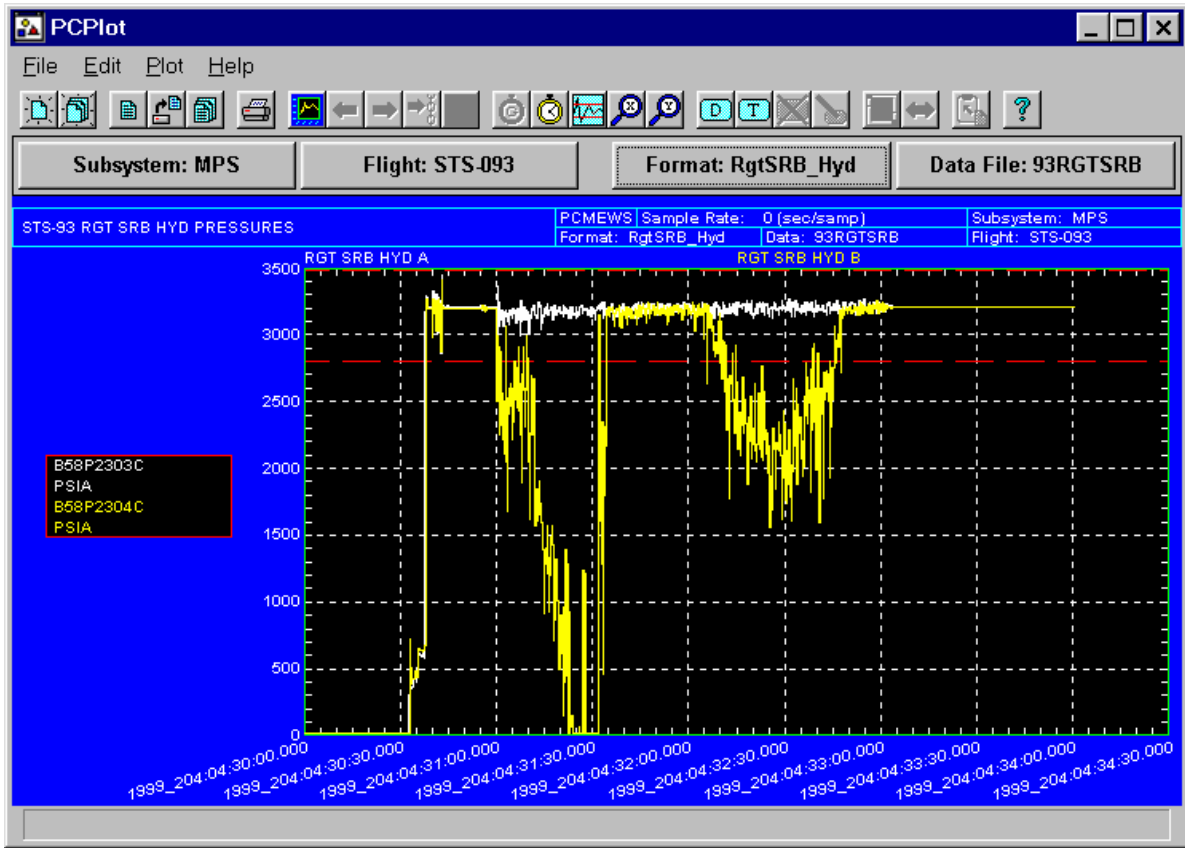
PCPlot

File Edit Plot Help

D T

Subsystem: MPS
Flight: STS-093
Format: RgtSRB_Hyd
Data File: 93RGTSRB

STS-93 RGT SRB HYD PRESSURES

| PCMEWS | Sample Rate: 0 (sec/samp) | Subsystem: MPS |
|---|---|---|
| Format: RgtSRB_Hyd | Data: 93RGTSRB | Flight: STS-093 |

RGT SRB HYD A
RGT SRB HYD B

B58P2303C
PSIA
B58P2304C
PSIA

3500
3000
2500
2000
1500
1000
500
0

1999_204:04:30:00.000
1999_204:04:30:30.000
1999_204:04:31:00.000
1999_204:04:31:30.000
1999_204:04:32:00.000
1999_204:04:32:30.000
1999_204:04:33:00.000
1999_204:04:33:30.000
1999_204:04:34:00.000
1999_204:04:34:30.000